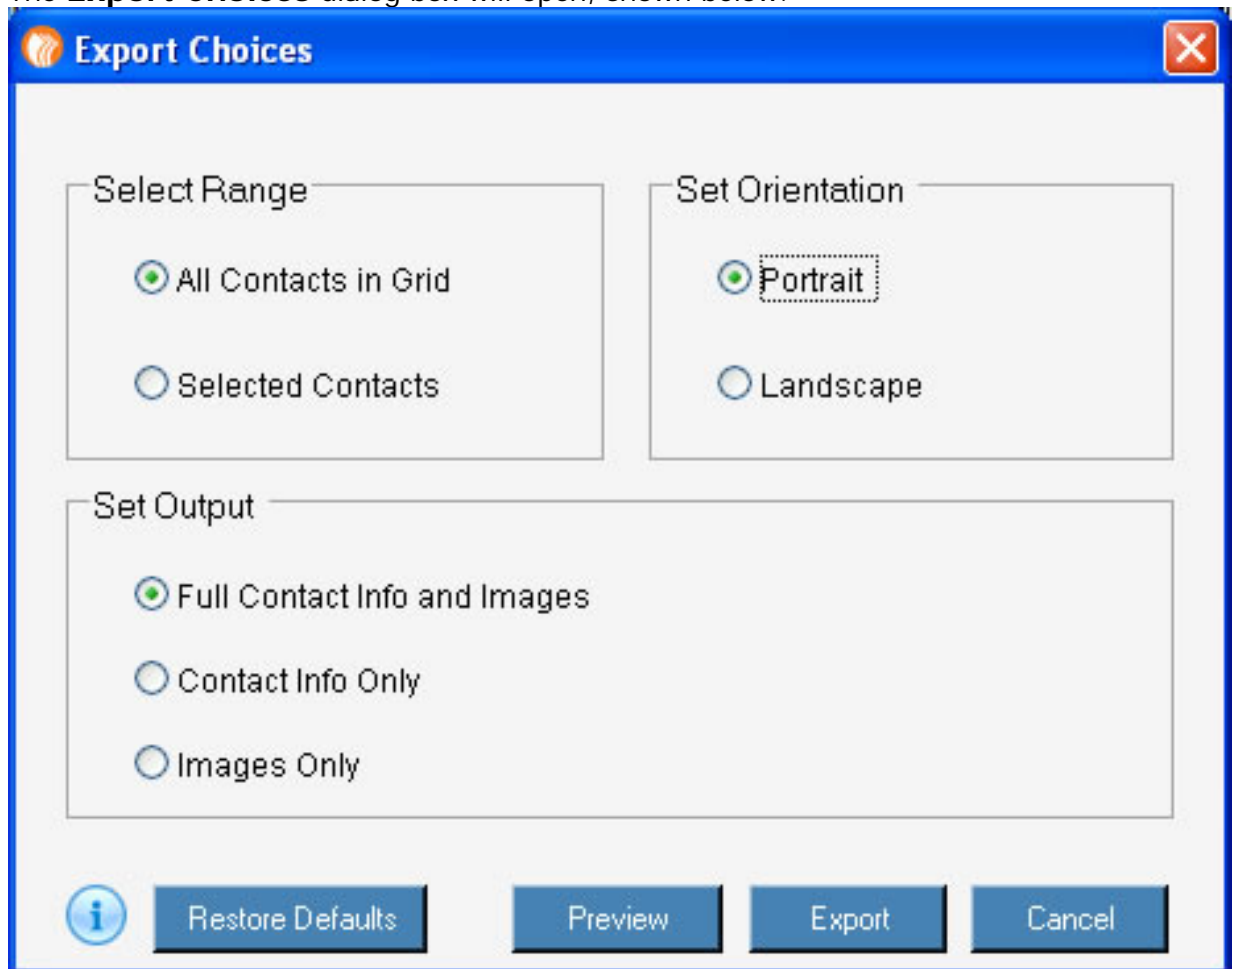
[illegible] dialog box will open, shown below.

Export Choices

Select Range

All Contacts in Grid

Selected Contacts

Set Orientation

Portrait

Landscape

Set Output

Full Contact Info and Images

Contact Info Only

Images Only

Restore Defaults

Preview

Export

Cancel